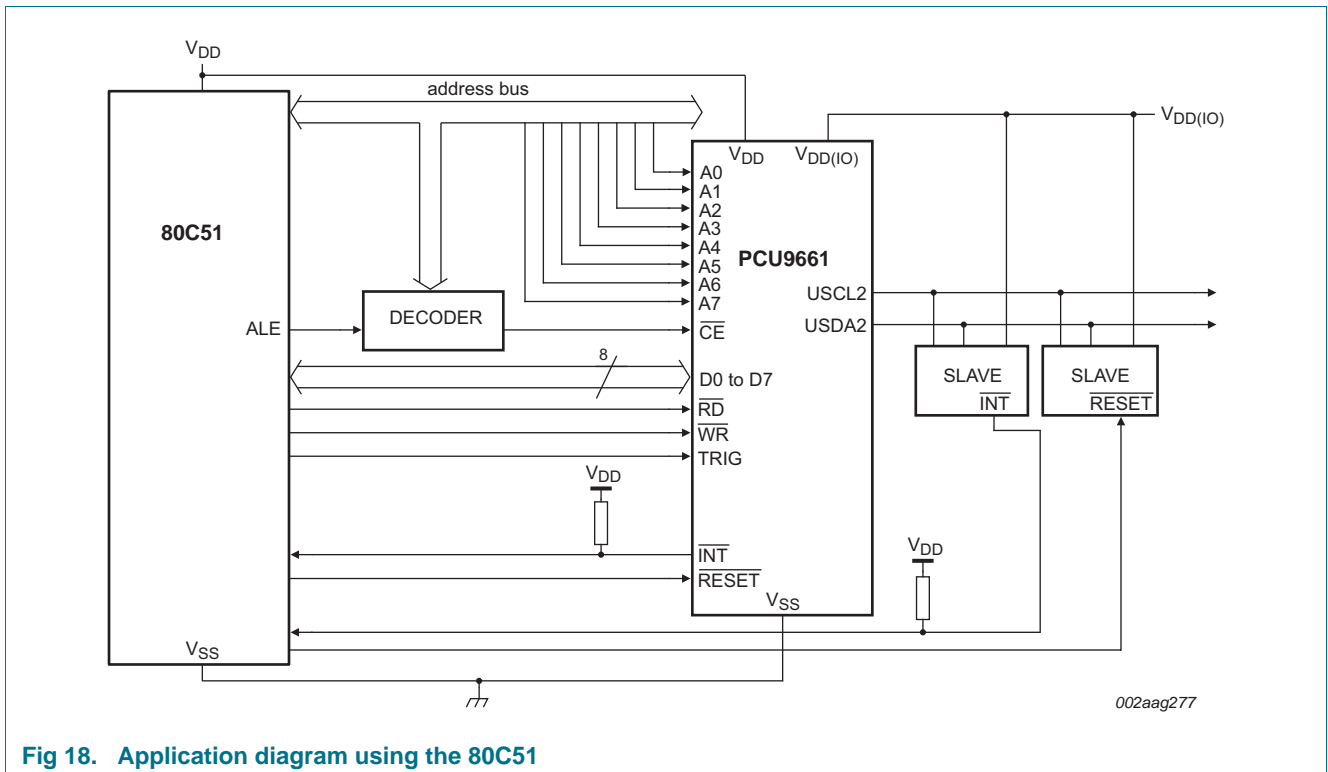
$V_{DD}$

address bus

$V_{DD(IO)}$

80C51

$V_{DD}$ $V_{DD(IO)}$

A0
A1
A2
A3
A4
A5
A6
A7

PCU9661

USCL2
USDA2

ALE

DECODER

$\overline{CE}$

8

D0 to D7

$\overline{RD}$
$\overline{WR}$
TRIG

SLAVE
$\overline{INT}$

SLAVE
$\overline{RESET}$

$V_{DD}$

$\overline{INT}$
$\overline{RESET}$

$V_{DD}$

$V_{SS}$

$V_{SS}$

002aag277

Fig 18. Application diagram using the 80C51